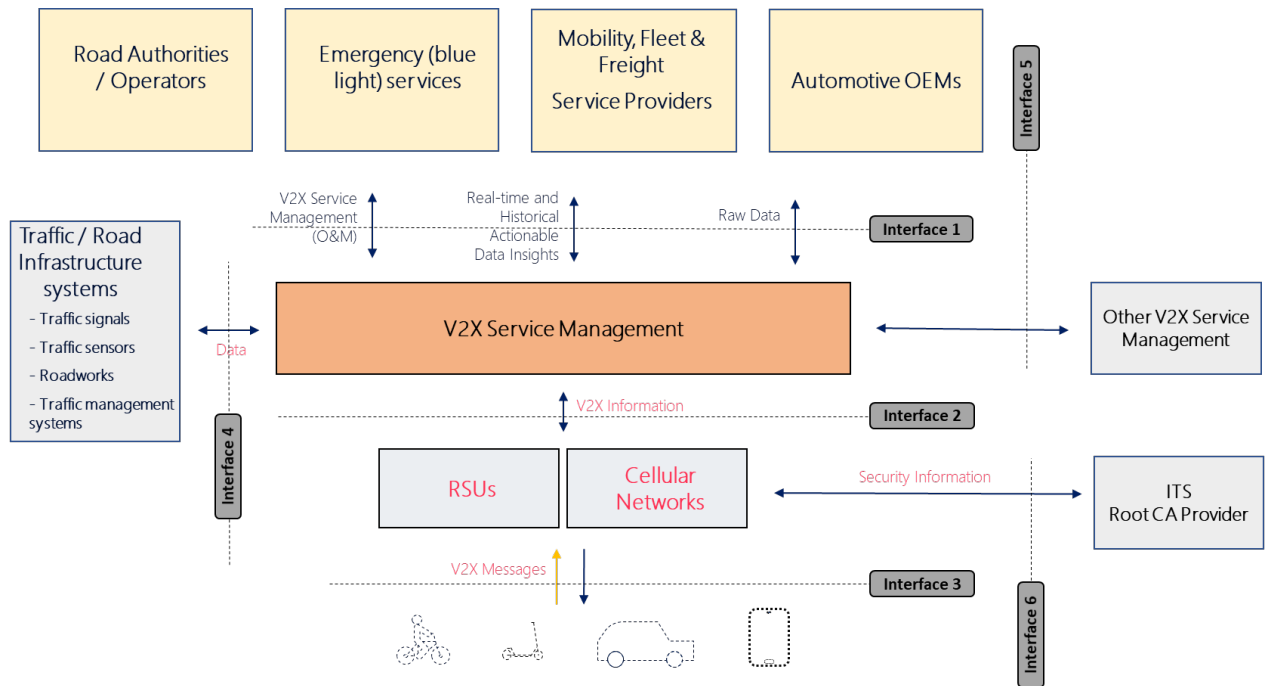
Road Authorities / Operators

Emergency (blue light) services

Mobility, Fleet & Freight Service Providers

Automotive OEMs

Interface 5

V2X Service Management (O&M)

Real-time and Historical Actionable Data Insights

Raw Data

Interface 1

Traffic / Road Infrastructure systems
- Traffic signals
- Traffic sensors
- Roadworks
- Traffic management systems

Data

V2X Service Management

Other V2X Service Management

V2X Information

Interface 2

Interface 4

RSUs

Cellular Networks

Security Information

ITS Root CA Provider

V2X Messages

Interface 3

Interface 6